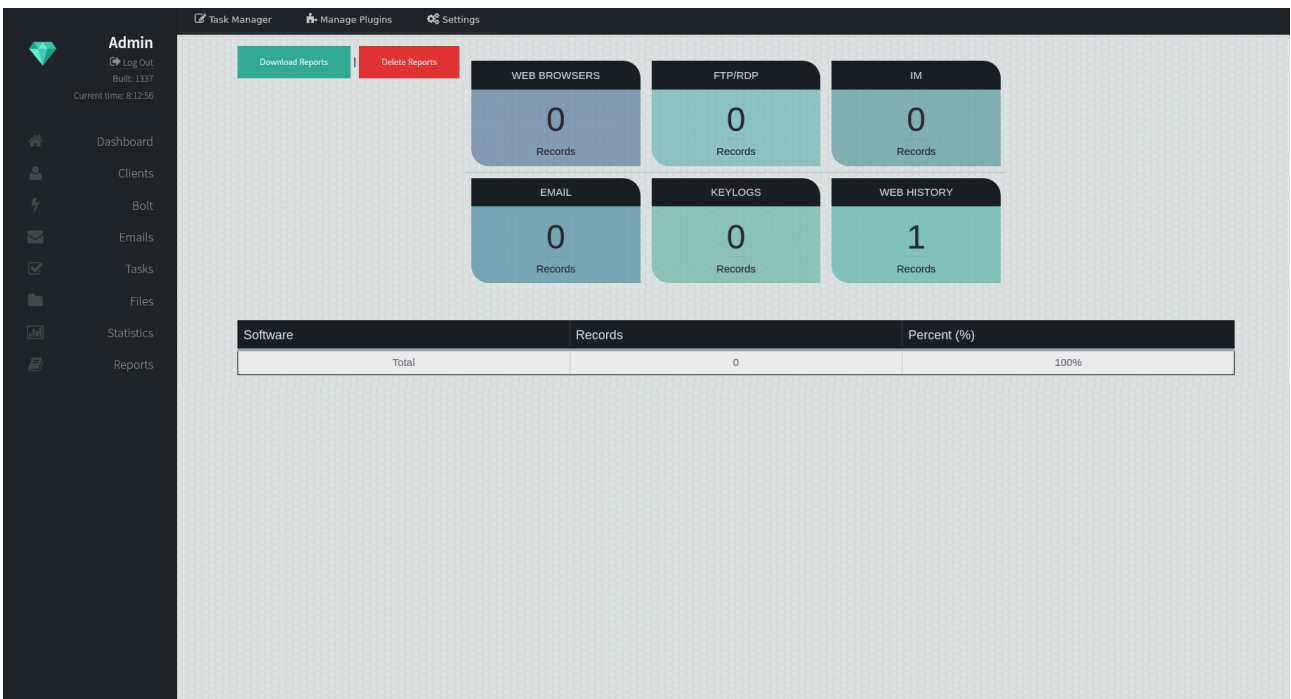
Task Manager Manage Plugins Settings

Admin
Log Out
Built: 1337
Current time: 8:12:56

Dashboard
Clients
Bolt
Emails
Tasks
Files
Statistics
Reports

Download Reports | Delete Reports

WEB BROWSERS
0
Records

FTP/RDP
0
Records

IM
0
Records

EMAIL
0
Records

KEYLOGS
0
Records

WEB HISTORY
1
Records

| Software | Records | Percent (%) |
|---|---|---|
| Total | 0 | 100% |